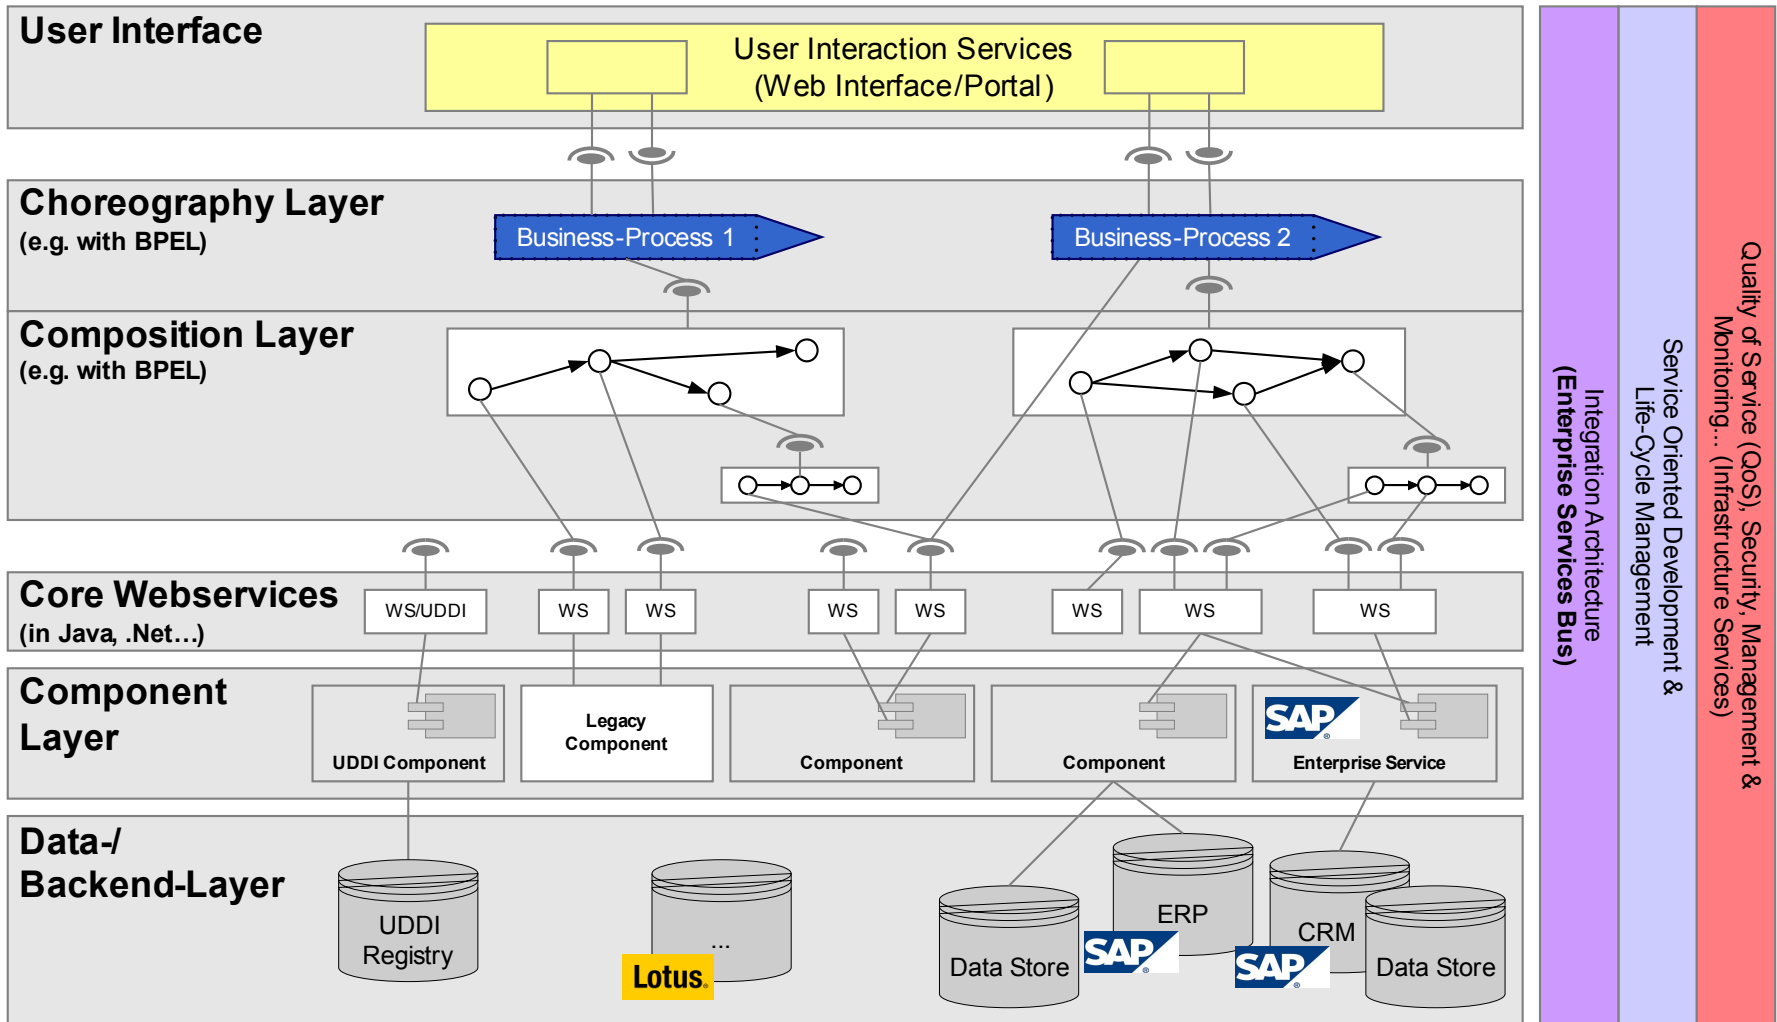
User Interface

User Interaction Services (Web Interface/Portal)

Choreography Layer
(e.g. with BPEL)

Business-Process 1

Business-Process 2

Composition Layer
(e.g. with BPEL)

Core Webservices
(in Java, .Net…)

WS/UDDI

WS

WS

WS

WS

WS

WS

WS

Component Layer

UDDI Component

Legacy Component

Component

Component

SAP

Enterprise Service

Data-/ Backend-Layer

UDDI Registry

...

Lotus

Data Store

ERP

SAP

CRM

SAP

Data Store

Integration Architecture
(Enterprise Services Bus)

Service Oriented Development & Life-Cycle Management

Quality of Service (QoS), Security, Management & Monitoring… (Infrastructure Services)